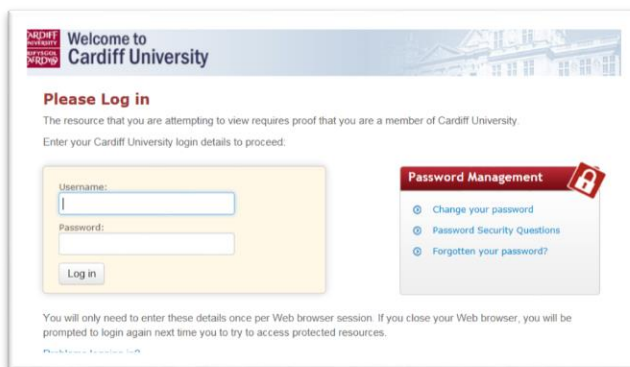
CARDIFF UNIVERSITY PRIFYSGOL CAERDYDD

Welcome to Cardiff University

Please Log in

The resource that you are attempting to view requires proof that you are a member of Cardiff University.

Enter your Cardiff University login details to proceed:

Username:

Password:

Log in

Password Management

Change your password

Password Security Questions

Forgotten your password?

You will only need to enter these details once per Web browser session. If you close your Web browser, you will be prompted to login again next time you to try to access protected resources.

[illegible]